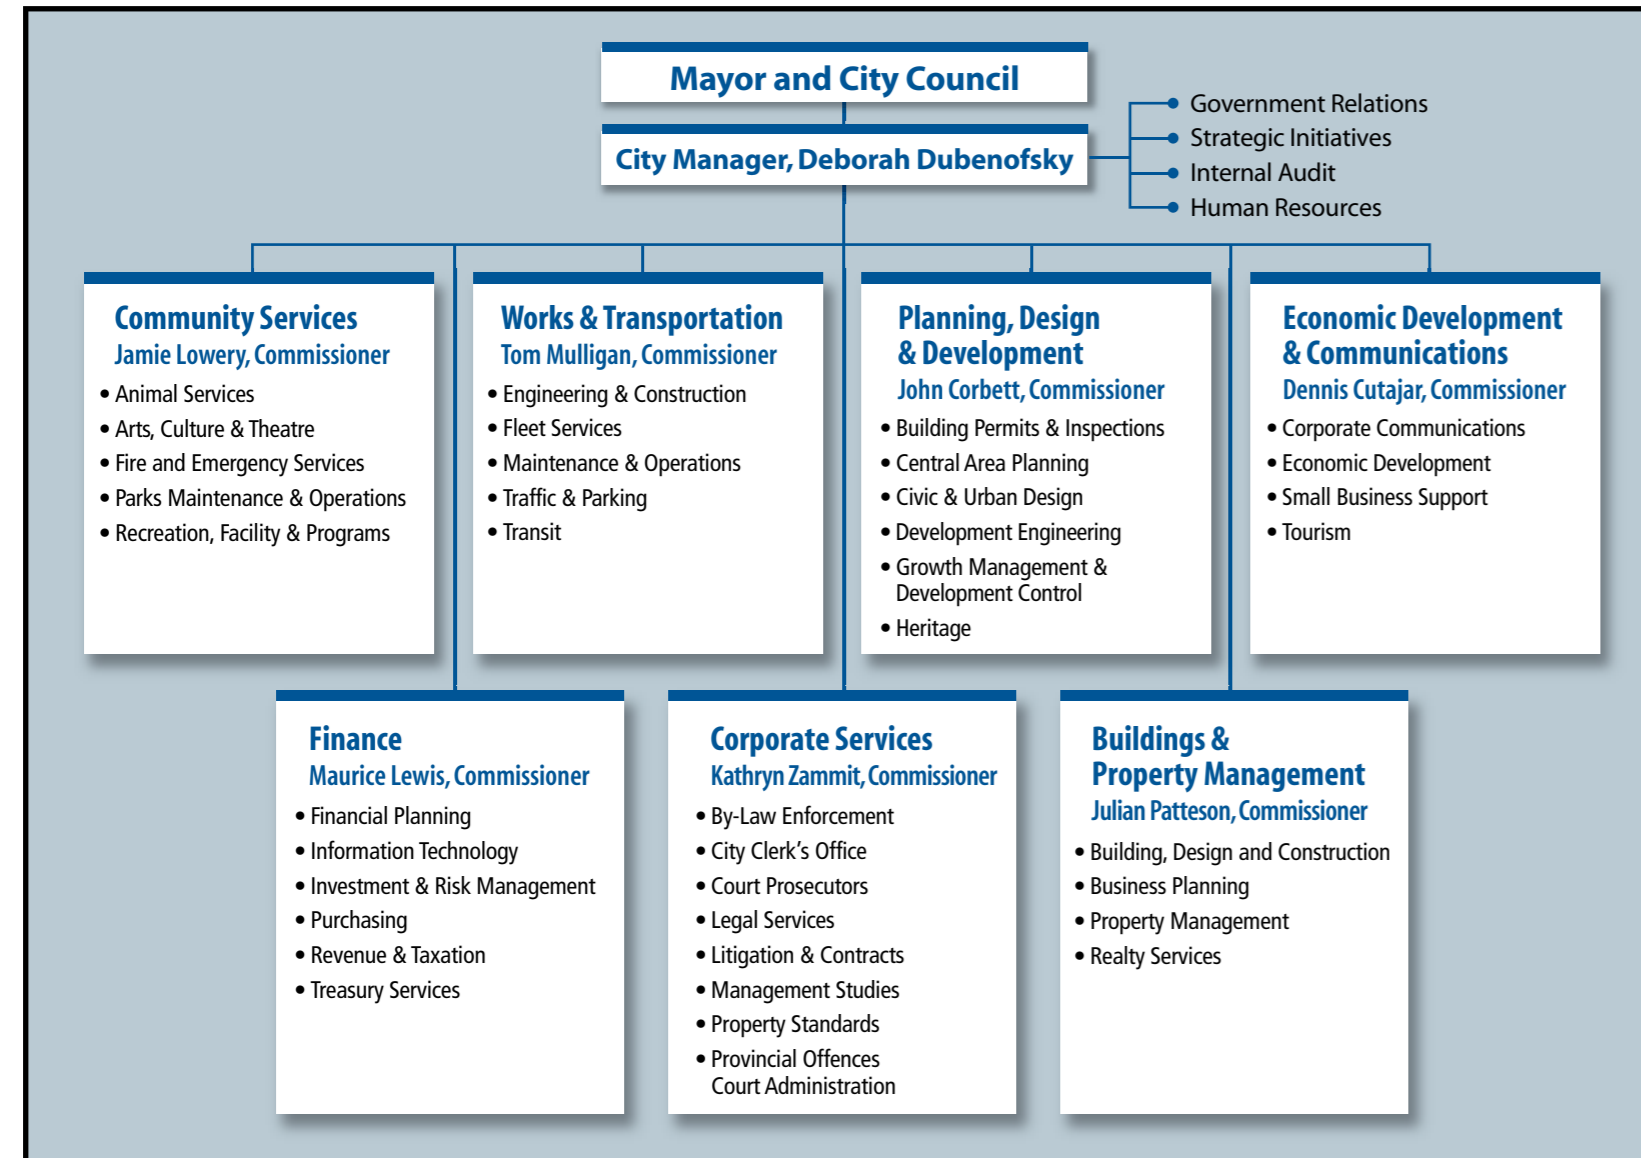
Mayor and City Council

City Manager, Deborah Dubenofsky

• Government Relations
• Strategic Initiatives
• Internal Audit
• Human Resources

Community Services
Jamie Lowery, Commissioner
• Animal Services
• Arts, Culture & Theatre
• Fire and Emergency Services
• Parks Maintenance & Operations
• Recreation, Facility & Programs

Works & Transportation
Tom Mulligan, Commissioner
• Engineering & Construction
• Fleet Services
• Maintenance & Operations
• Traffic & Parking
• Transit

Planning, Design & Development
John Corbett, Commissioner
• Building Permits & Inspections
• Central Area Planning
• Civic & Urban Design
• Development Engineering
• Growth Management & Development Control
• Heritage

Economic Development & Communications
Dennis Cutajar, Commissioner
• Corporate Communications
• Economic Development
• Small Business Support
• Tourism

Finance
Maurice Lewis, Commissioner
• Financial Planning
• Information Technology
• Investment & Risk Management
• Purchasing
• Revenue & Taxation
• Treasury Services

Corporate Services
Kathryn Zammit, Commissioner
• By-Law Enforcement
• City Clerk's Office
• Court Prosecutors
• Legal Services
• Litigation & Contracts
• Management Studies
• Property Standards
• Provincial Offences Court Administration

Buildings & Property Management
Julian Patteson, Commissioner
• Building, Design and Construction
• Business Planning
• Property Management
• Realty Services